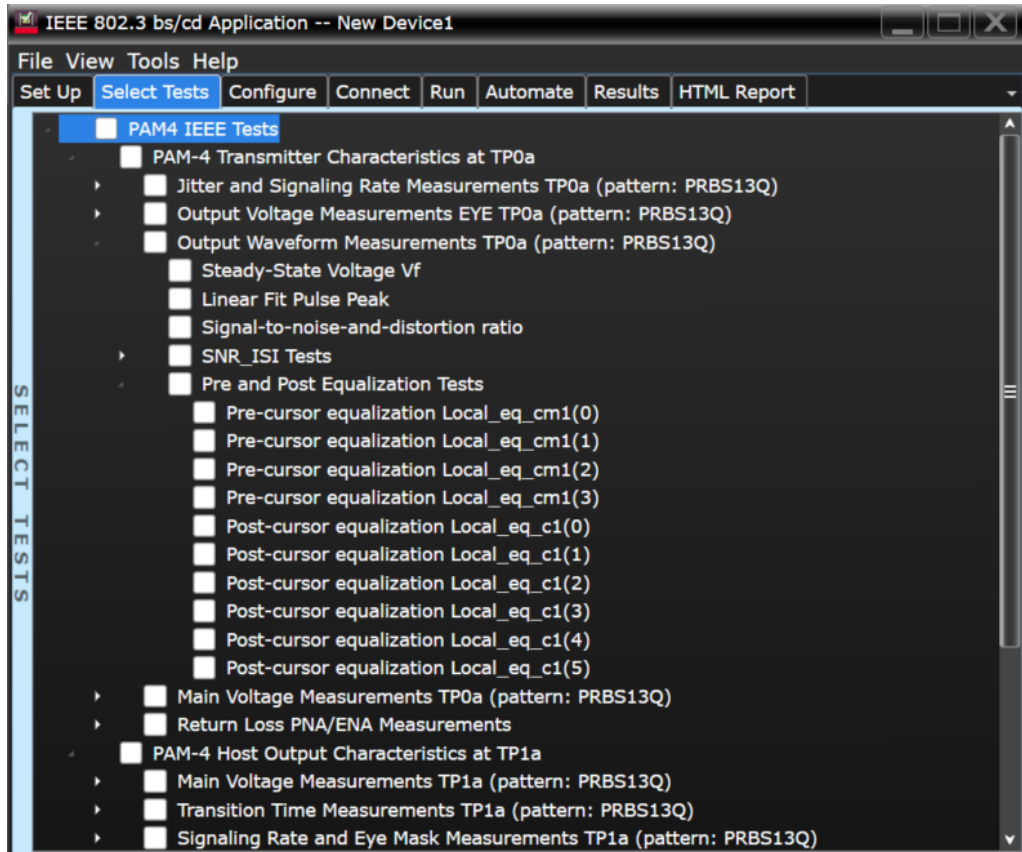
IEEE 802.3 bs/cd Application -- New Device1

File View Tools Help

Set Up | Select Tests | Configure | Connect | Run | Automate | Results | HTML Report

SELECT TESTS

PAM4 IEEE Tests
PAM-4 Transmitter Characteristics at TP0a
Jitter and Signaling Rate Measurements TP0a (pattern: PRBS13Q)
Output Voltage Measurements EYE TP0a (pattern: PRBS13Q)
Output Waveform Measurements TP0a (pattern: PRBS13Q)
Steady-State Voltage Vf
Linear Fit Pulse Peak
Signal-to-noise-and-distortion ratio
SNR_ISI Tests
Pre and Post Equalization Tests
Pre-cursor equalization Local_eq_cm1(0)
Pre-cursor equalization Local_eq_cm1(1)
Pre-cursor equalization Local_eq_cm1(2)
Pre-cursor equalization Local_eq_cm1(3)
Post-cursor equalization Local_eq_c1(0)
Post-cursor equalization Local_eq_c1(1)
Post-cursor equalization Local_eq_c1(2)
Post-cursor equalization Local_eq_c1(3)
Post-cursor equalization Local_eq_c1(4)
Post-cursor equalization Local_eq_c1(5)
Main Voltage Measurements TP0a (pattern: PRBS13Q)
Return Loss PNA/ENA Measurements
PAM-4 Host Output Characteristics at TP1a
Main Voltage Measurements TP1a (pattern: PRBS13Q)
Transition Time Measurements TP1a (pattern: PRBS13Q)
Signaling Rate and Eye Mask Measurements TP1a (pattern: PRBS13Q)